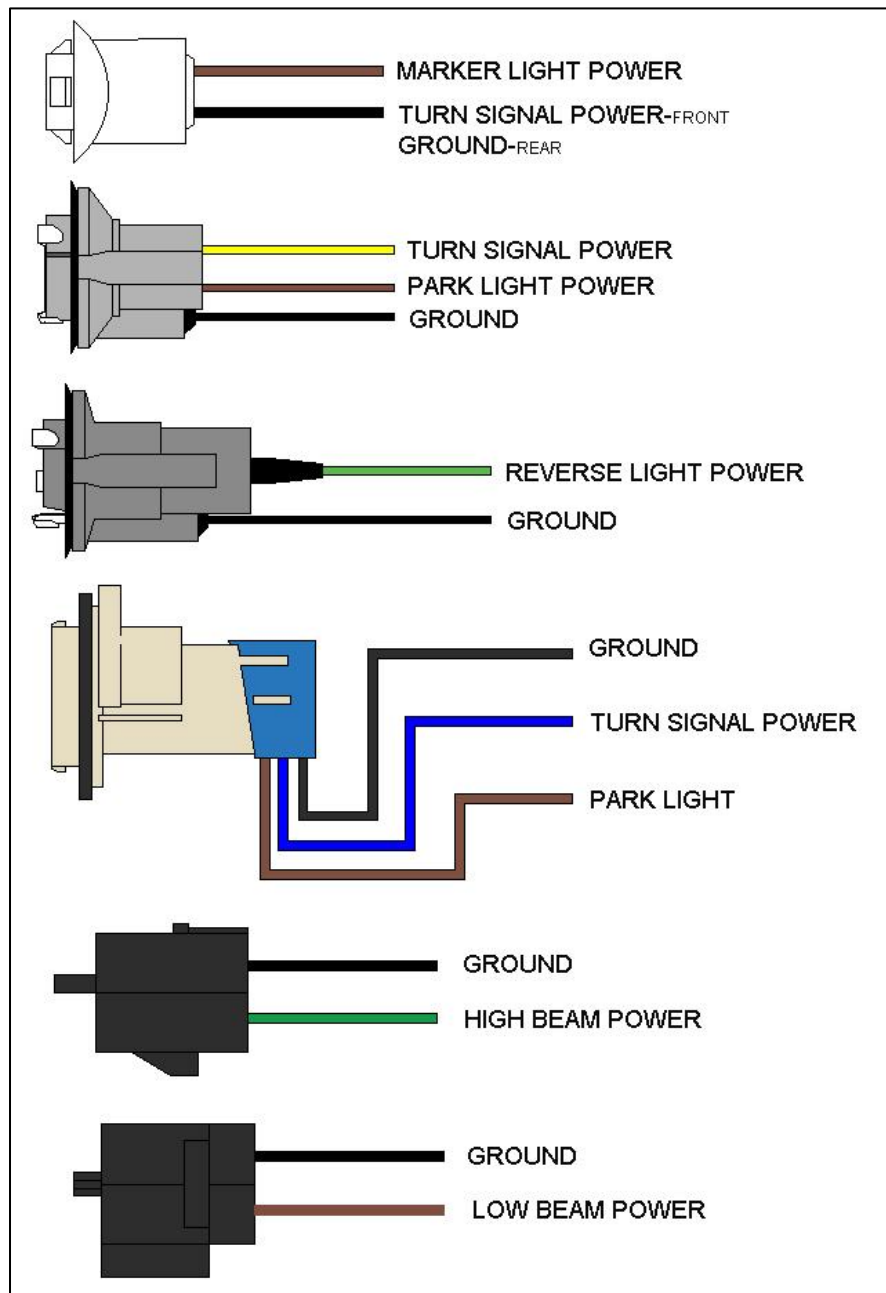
MARKER LIGHT POWER
TURN SIGNAL POWER-FRONT
GROUND-REAR

TURN SIGNAL POWER
PARK LIGHT POWER
GROUND

REVERSE LIGHT POWER
GROUND

GROUND
TURN SIGNAL POWER
PARK LIGHT

GROUND
HIGH BEAM POWER

GROUND
LOW BEAM POWER